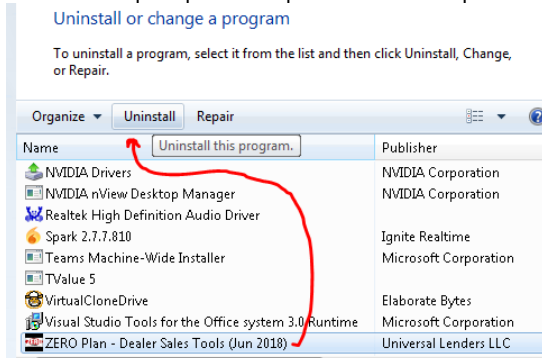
Uninstall or change a program

To uninstall a program, select it from the list and then click Uninstall, Change, or Repair.

Organize ▾ Uninstall Repair

Uninstall this program.

| Name | Publisher |
|---|---|
| NVIDIA Drivers | NVIDIA Corporation |
| NVIDIA nView Desktop Manager | NVIDIA Corporation |
| Realtek High Definition Audio Driver | |
| Spark 2.7.7.810 | Ignite Realtime |
| Teams Machine-Wide Installer | Microsoft Corporation |
| TValue 5 | |
| VirtualCloneDrive | Elaborate Bytes |
| Visual Studio Tools for the Office system 3.0 Runtime | Microsoft Corporation |
| ZERO Plan - Dealer Sales Tools (Jun 2018) | Universal Lenders LLC |